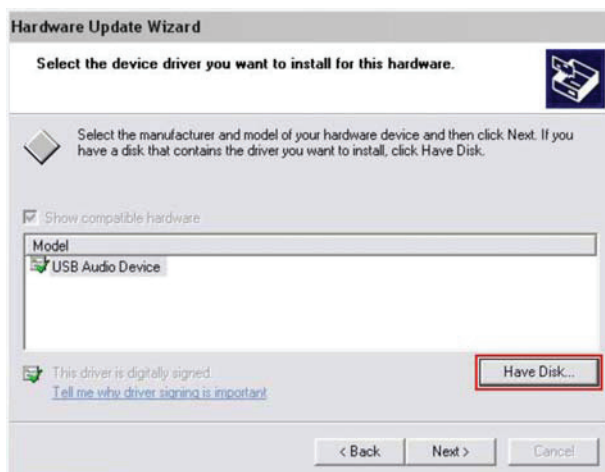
Hardware Update Wizard

Select the device driver you want to install for this hardware.

Select the manufacturer and model of your hardware device and then click Next. If you have a disk that contains the driver you want to install, click Have Disk.

Show compatible hardware

Model
USB Audio Device

This driver is digitally signed.
Tell me why driver signing is important

Have Disk...

< Back Next > Cancel